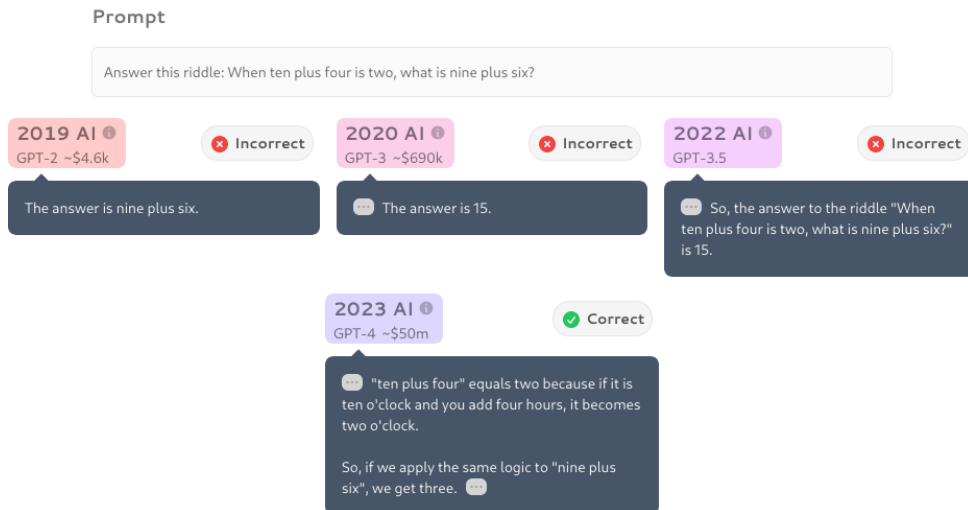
Prompt

Answer this riddle: When ten plus four is two, what is nine plus six?

2019 AI
GPT-2 ~$4.6k

Incorrect

The answer is nine plus six.

2020 AI
GPT-3 ~$690k

Incorrect

The answer is 15.

2022 AI
GPT-3.5

Incorrect

So, the answer to the riddle "When ten plus four is two, what is nine plus six?" is 15.

2023 AI
GPT-4 ~$50m

Correct

"ten plus four" equals two because if it is ten o'clock and you add four hours, it becomes two o'clock.

So, if we apply the same logic to "nine plus six", we get three.